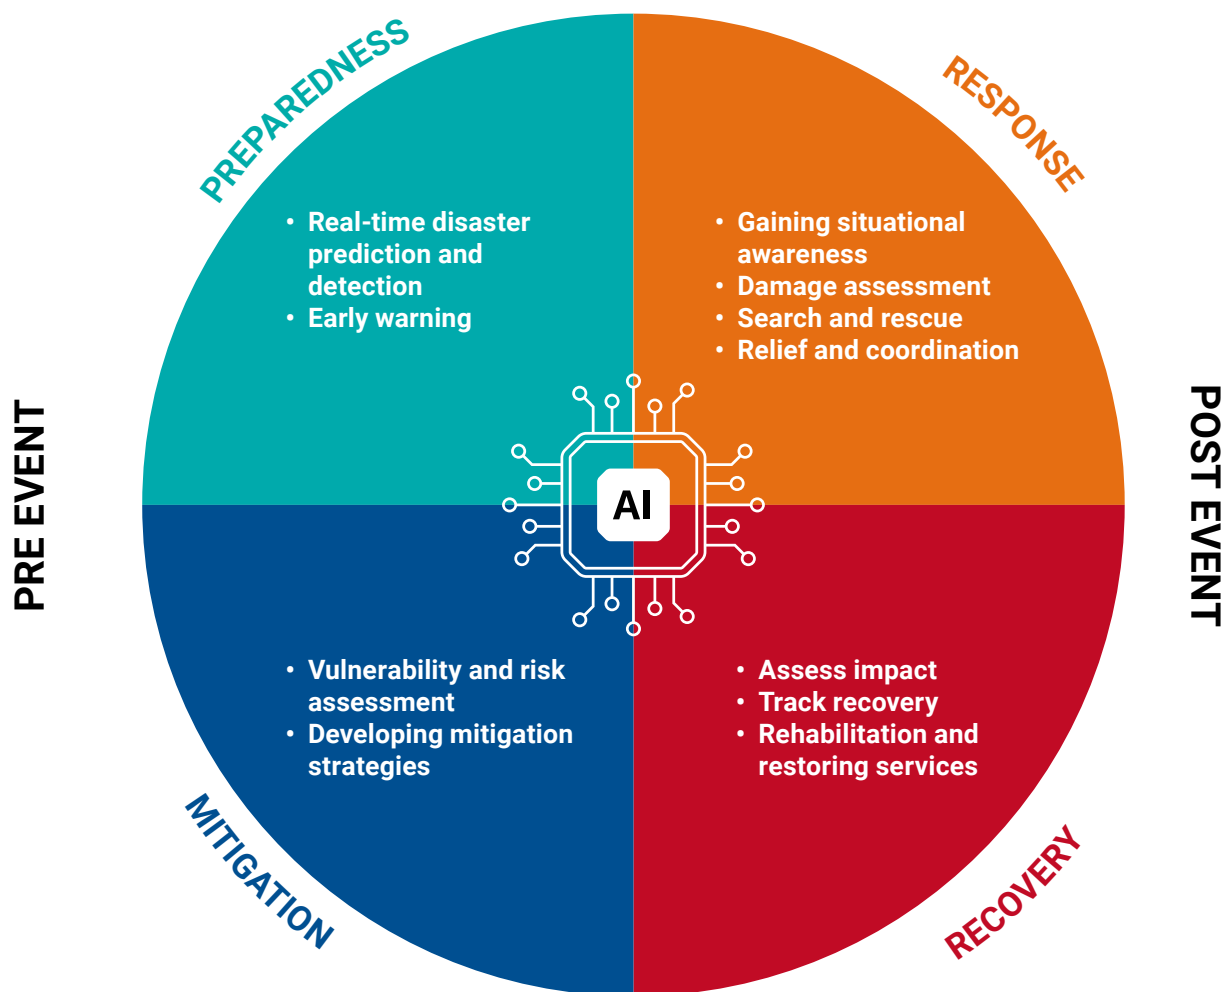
PRE EVENT

PREPAREDNESS

• Real-time disaster prediction and detection
• Early warning

RESPONSE

• Gaining situational awareness
• Damage assessment
• Search and rescue
• Relief and coordination

POST EVENT

AI

• Vulnerability and risk assessment
• Developing mitigation strategies

MITIGATION

• Assess impact
• Track recovery
• Rehabilitation and restoring services

RECOVERY